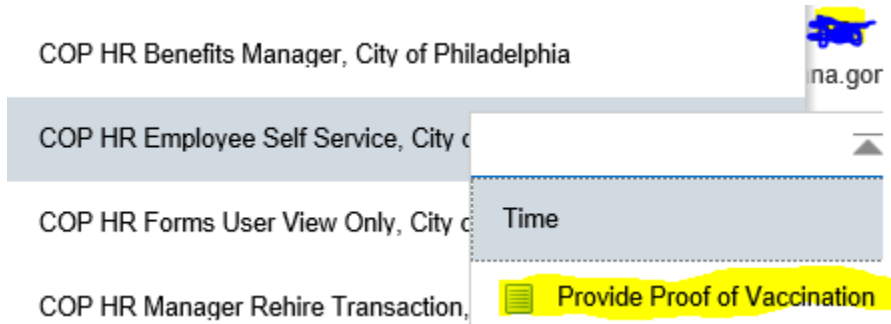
COP HR Benefits Manager, City of Philadelphia

na.gor

COP HR Employee Self Service, City c

COP HR Forms User View Only, City c

COP HR Manager Rehire Transaction,

Time

Provide Proof of Vaccination